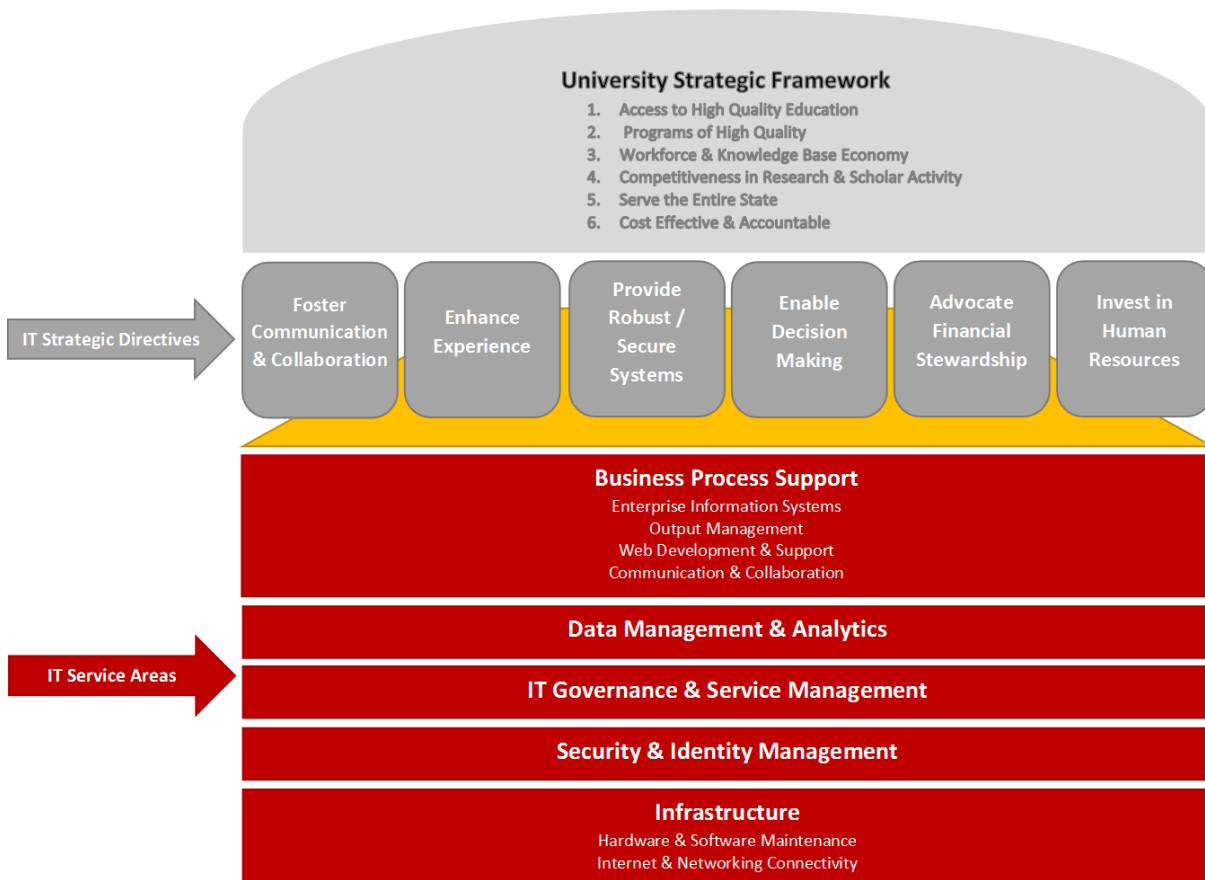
University Strategic Framework
1. Access to High Quality Education
2. Programs of High Quality
3. Workforce & Knowledge Base Economy
4. Competitiveness in Research & Scholar Activity
5. Serve the Entire State
6. Cost Effective & Accountable

IT Strategic Directives

Foster Communication & Collaboration

Enhance Experience

Provide Robust / Secure Systems

Enable Decision Making

Advocate Financial Stewardship

Invest in Human Resources

Business Process Support
Enterprise Information Systems
Output Management
Web Development & Support
Communication & Collaboration

IT Service Areas

Data Management & Analytics

IT Governance & Service Management

Security & Identity Management

Infrastructure
Hardware & Software Maintenance
Internet & Networking Connectivity